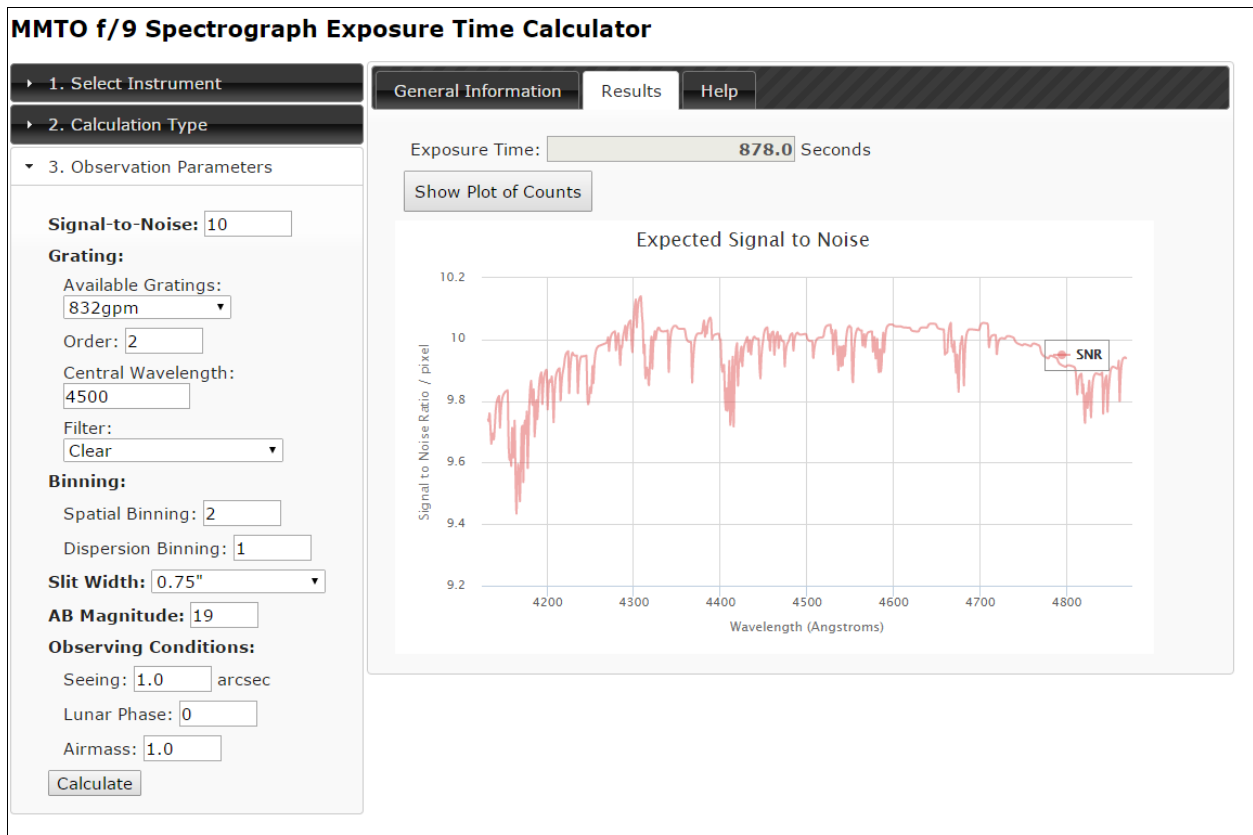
MMTO f/9 Spectrograph Exposure Time Calculator

1. Select Instrument

2. Calculation Type

3. Observation Parameters

Signal-to-Noise: 10

Grating:

Available Gratings: 832gpm

Order: 2

Central Wavelength: 4500

Filter: Clear

Binning:

Spatial Binning: 2

Dispersion Binning: 1

Slit Width: 0.75"

AB Magnitude: 19

Observing Conditions:

Seeing: 1.0 arcsec

Lunar Phase: 0

Airmass: 1.0

Calculate

General Information | Results | Help

Exposure Time: 878.0 Seconds

Show Plot of Counts

Expected Signal to Noise

SNR

10.2
10
9.8
9.6
9.4
9.2

Signal to Noise Ratio / pixel

4200 4300 4400 4500 4600 4700 4800

Wavelength (Angstroms)